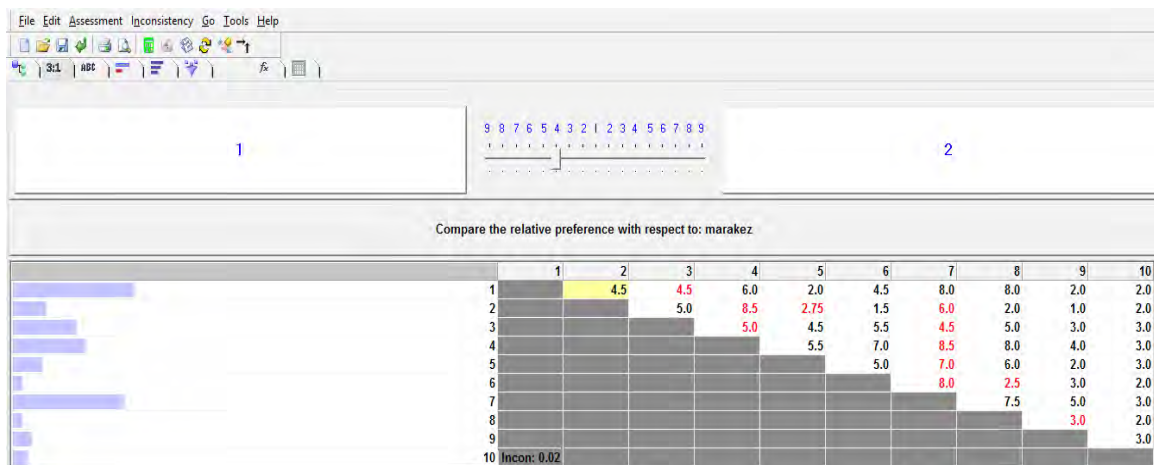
File Edit Assessment Inconsistency Go Tools Help

3:1 ABC

1

9 8 7 6 5 4 3 2 1 2 3 4 5 6 7 8 9

2

Compare the relative preference with respect to: marakez

| | 1 | 2 | 3 | 4 | 5 | 6 | 7 | 8 | 9 | 10 |
|---|---|---|---|---|---|---|---|---|---|---|
| 1 | | 4.5 | 4.5 | 6.0 | 2.0 | 4.5 | 8.0 | 8.0 | 2.0 | 2.0 |
| 2 | | | 5.0 | 8.5 | 2.75 | 1.5 | 6.0 | 2.0 | 1.0 | 2.0 |
| 3 | | | | 5.0 | 4.5 | 5.5 | 4.5 | 5.0 | 3.0 | 3.0 |
| 4 | | | | | 5.5 | 7.0 | 8.5 | 8.0 | 4.0 | 3.0 |
| 5 | | | | | | 5.0 | 7.0 | 6.0 | 2.0 | 3.0 |
| 6 | | | | | | | 8.0 | 2.5 | 3.0 | 2.0 |
| 7 | | | | | | | | 7.5 | 5.0 | 3.0 |
| 8 | | | | | | | | | 3.0 | 2.0 |
| 9 | | | | | | | | | | 3.0 |
| 10 | Incon: 0.02 | | | | | | | | | |